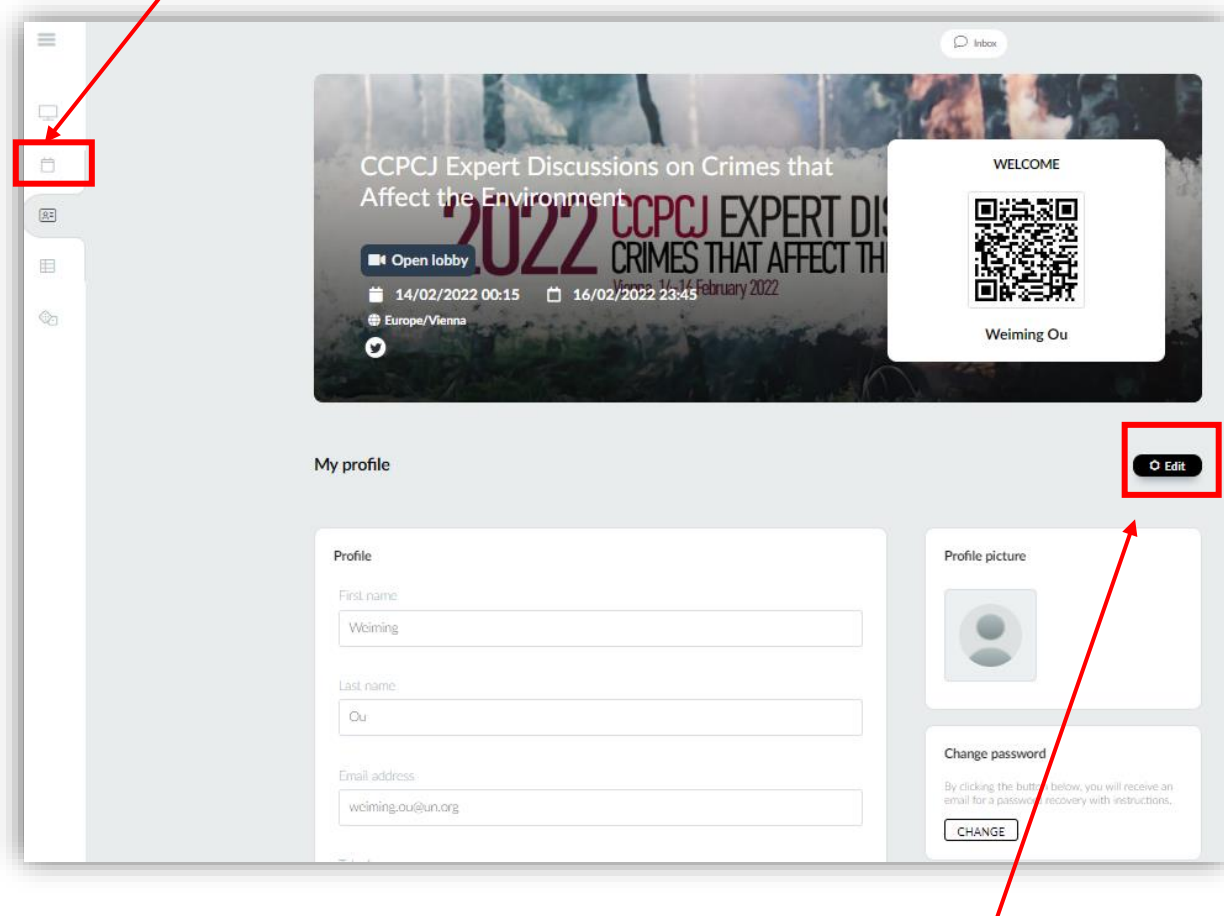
Inbox

CCPCJ Expert Discussions on Crimes that Affect the Environment

2022 CCPCJ EXPERT DIS CRIMES THAT AFFECT TH Vienna, 14-16 February 2022

Open lobby

14/02/2022 00:15 16/02/2022 23:45

Europe/Vienna

WELCOME

Weiming Ou

My profile

Edit

Profile

First name

Weiming

Last name

Ou

Email address

weiming.ou@un.org

Profile picture

Change password

By clicking the button below, you will receive an email for a password recovery with instructions.

CHANGE